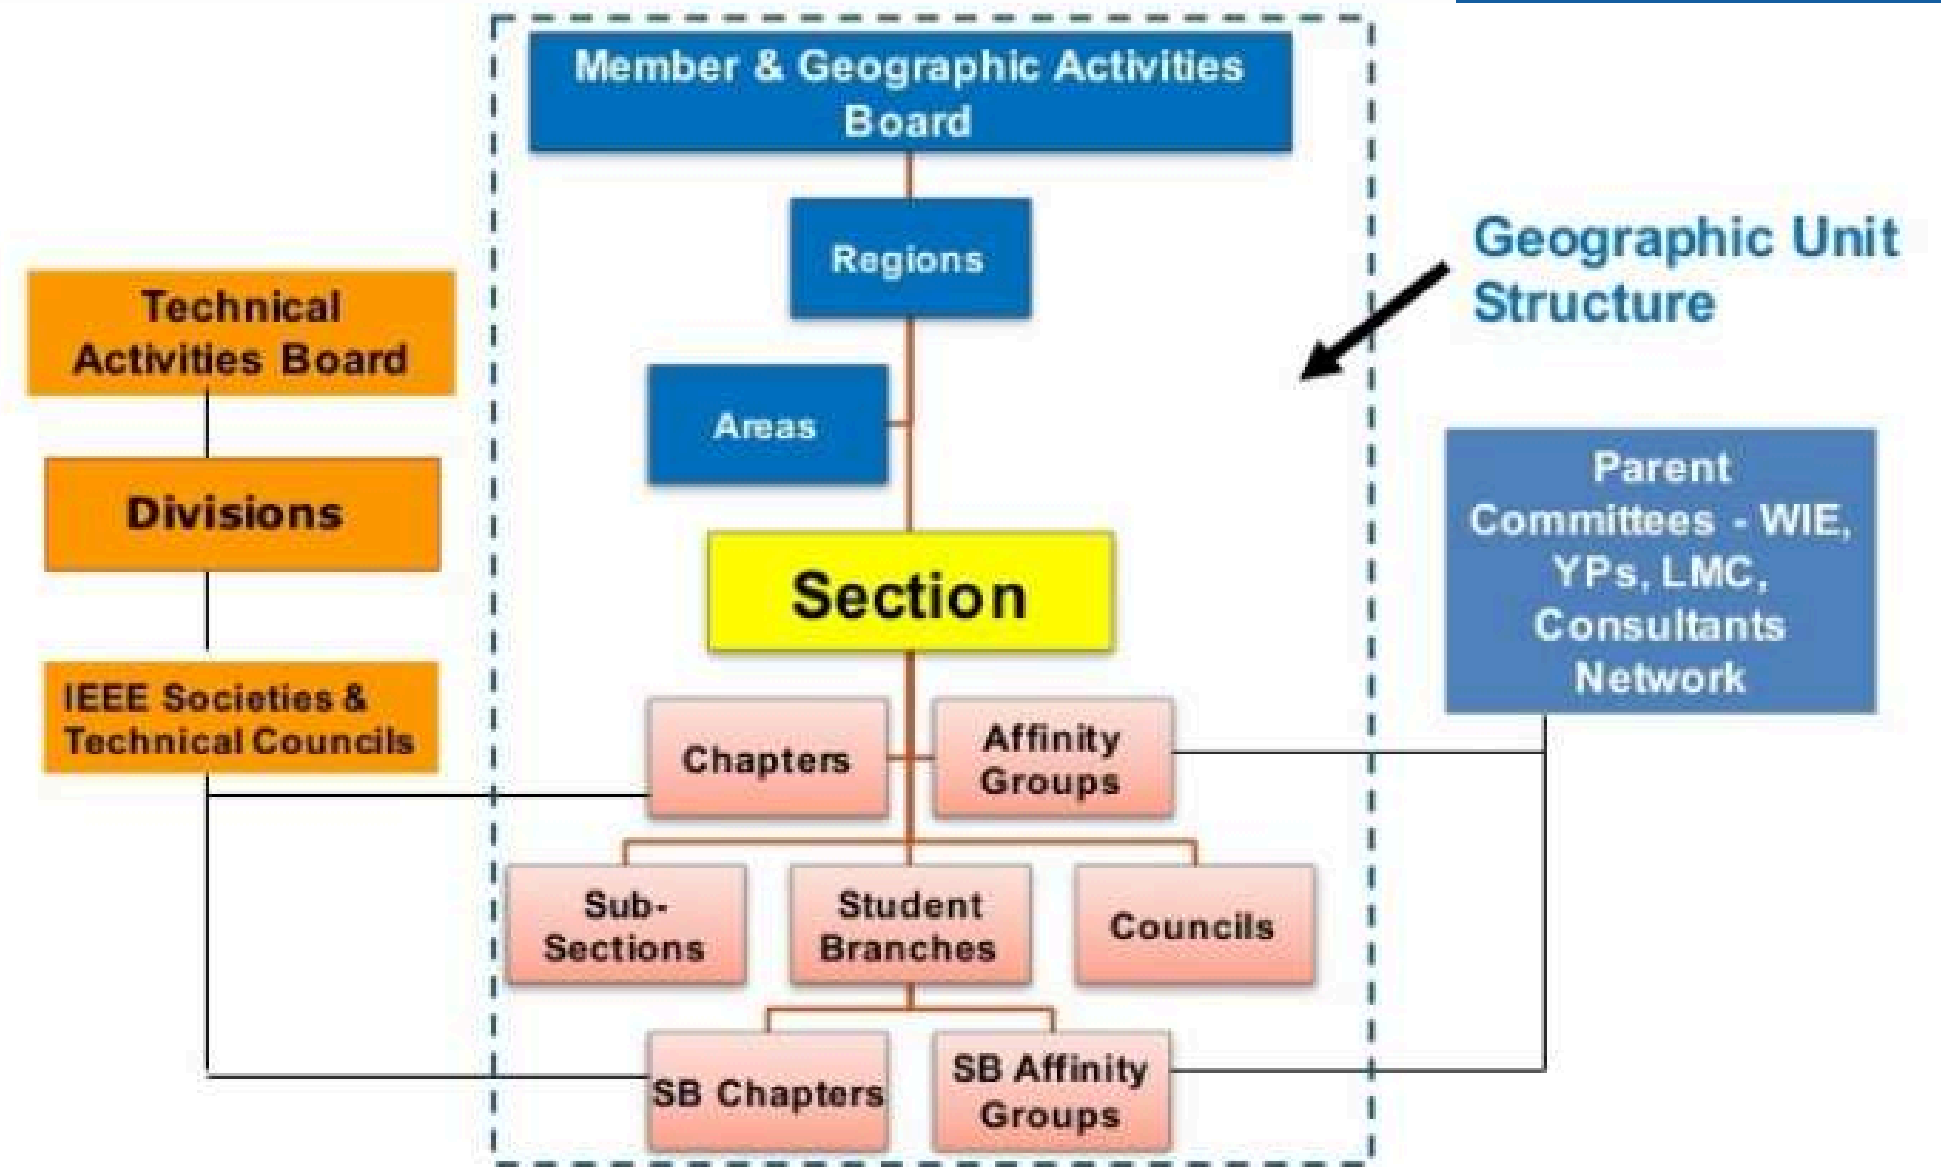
Member & Geographic Activities Board

Regions

Areas

Section

Chapters

Affinity Groups

Sub-Sections

Student Branches

Councils

SB Chapters

SB Affinity Groups

Geographic Unit Structure

Technical Activities Board

Divisions

IEEE Societies & Technical Councils

Parent Committees - WIE, YPs, LMC, Consultants Network